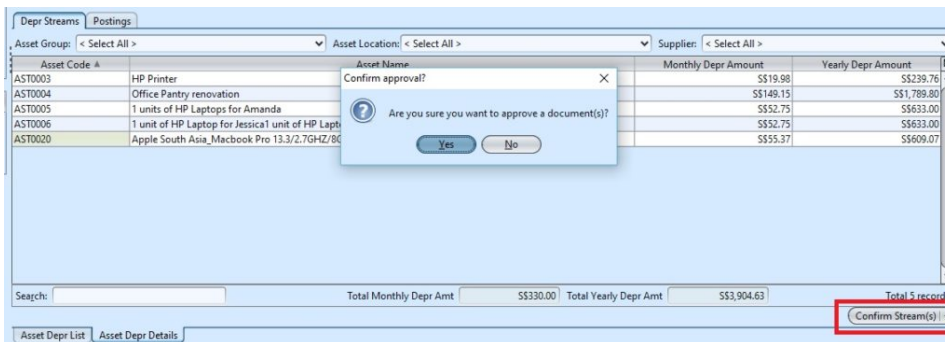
Depr Streams | Postings

Asset Group: < Select All >
Asset Location: < Select All >
Supplier: < Select All >

| Asset Code | Asset Name | Monthly Depr Amount | Yearly Depr Amount |
|---|---|---|---|
| AST0003 | HP Printer | S$19.98 | S$239.76 |
| AST0004 | Office Pantry renovation | S$149.15 | S$1,789.80 |
| AST0005 | 1 units of HP Laptops for Amanda | S$52.75 | S$633.00 |
| AST0006 | 1 unit of HP Laptop for Jessica1 unit of HP Lapt | S$52.75 | S$633.00 |
| AST0020 | Apple South Asia_Macbook Pro 13.3/2.7GHZ/8 | S$55.37 | S$609.07 |

Confirm approval?
Are you sure you want to approve a document(s)?
Yes
No

Search:
Total Monthly Depr Amt S$330.00
Total Yearly Depr Amt S$3,904.63
Total 5 record

Confirm Stream(s)

Asset Depr List | Asset Depr Details